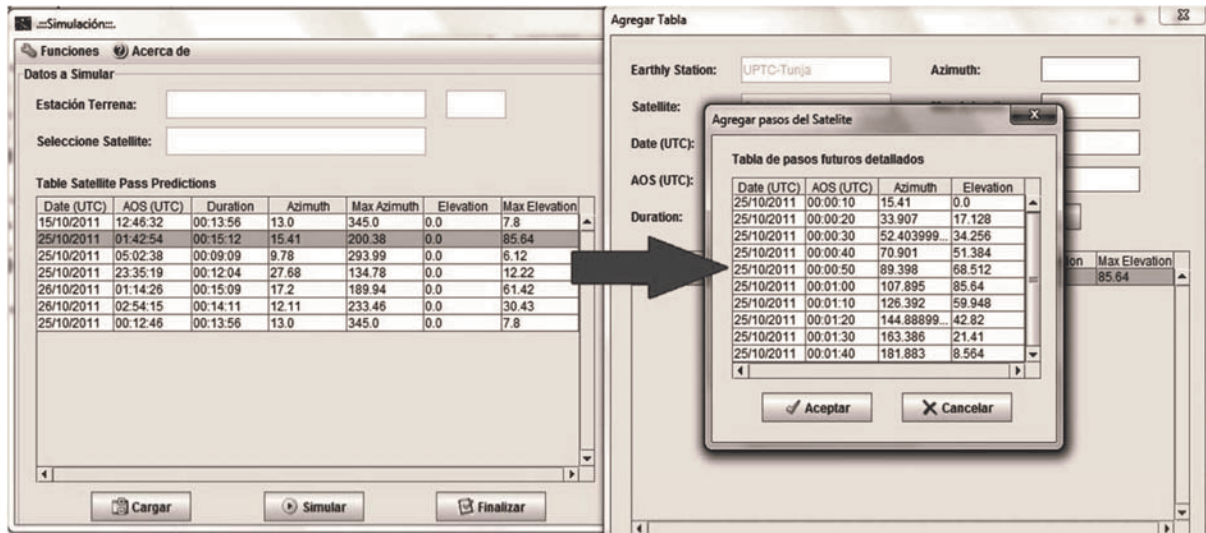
.::Simulación::.

Funciones Acerca de

Datos a Simular

Estación Terrena:

Seleccione Satellite:

Table Satellite Pass Predictions

| Date (UTC) | AOS (UTC) | Duration | Azimuth | Max Azimuth | Elevation | Max Elevation |
|---|---|---|---|---|---|---|
| 15/10/2011 | 12:46:32 | 00:13:56 | 13.0 | 345.0 | 0.0 | 7.8 |
| 25/10/2011 | 01:42:54 | 00:15:12 | 15.41 | 200.38 | 0.0 | 85.64 |
| 25/10/2011 | 05:02:38 | 00:09:09 | 9.78 | 293.99 | 0.0 | 6.12 |
| 25/10/2011 | 23:35:19 | 00:12:04 | 27.68 | 134.78 | 0.0 | 12.22 |
| 26/10/2011 | 01:14:26 | 00:15:09 | 17.2 | 189.94 | 0.0 | 61.42 |
| 26/10/2011 | 02:54:15 | 00:14:11 | 12.11 | 233.46 | 0.0 | 30.43 |
| 25/10/2011 | 00:12:46 | 00:13:56 | 13.0 | 345.0 | 0.0 | 7.8 |

Cargar Simular Finalizar

Agregar Tabla

Earthly Station: UPTC-Tunja Azimuth:

Satellite: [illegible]

Date (UTC):

AOS (UTC):

Duration:

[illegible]on Max Elevation
85.64

Agregar pasos del Satelite

Tabla de pasos futuros detallados

| Date (UTC) | AOS (UTC) | Azimuth | Elevation |
|---|---|---|---|
| 25/10/2011 | 00:00:10 | 15.41 | 0.0 |
| 25/10/2011 | 00:00:20 | 33.907 | 17.128 |
| 25/10/2011 | 00:00:30 | 52.403999... | 34.256 |
| 25/10/2011 | 00:00:40 | 70.901 | 51.384 |
| 25/10/2011 | 00:00:50 | 89.398 | 68.512 |
| 25/10/2011 | 00:01:00 | 107.895 | 85.64 |
| 25/10/2011 | 00:01:10 | 126.392 | 59.948 |
| 25/10/2011 | 00:01:20 | 144.88899... | 42.82 |
| 25/10/2011 | 00:01:30 | 163.386 | 21.41 |
| 25/10/2011 | 00:01:40 | 181.883 | 8.564 |

Aceptar Cancelar